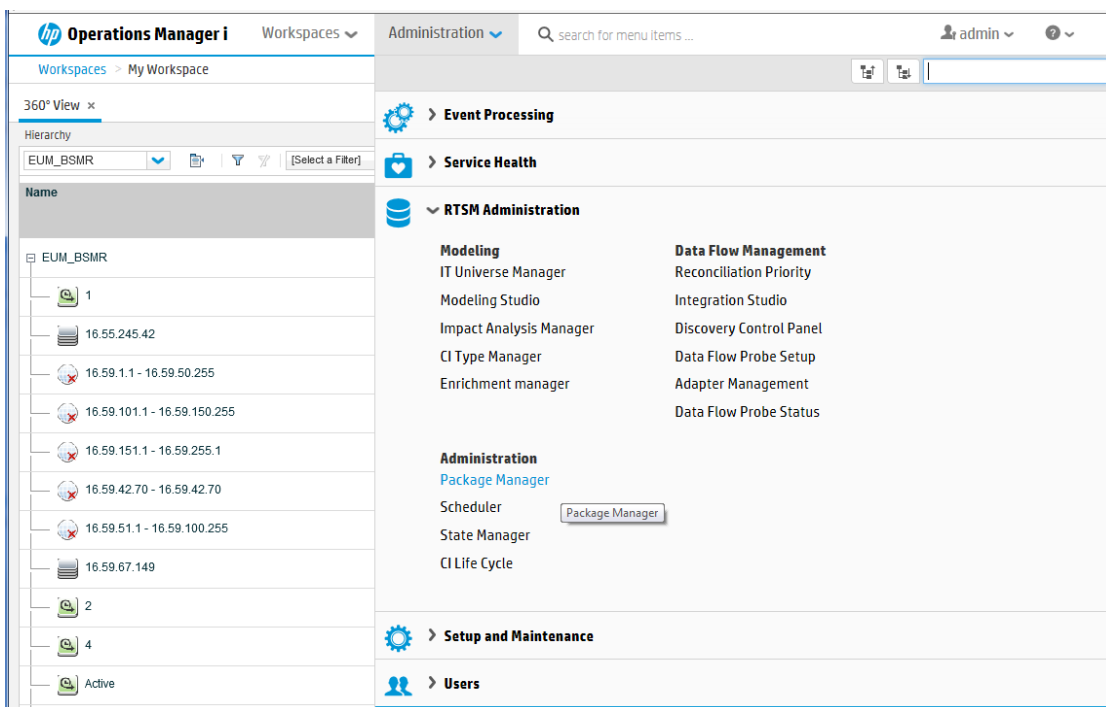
hp Operations Manager i Workspaces Administration search for menu items ... admin

Workspaces > My Workspace

360° View ×

Hierarchy

EUM_BSMR [Select a Filter]

Name

EUM_BSMR

1

16.55.245.42

16.59.1.1 - 16.59.50.255

16.59.101.1 - 16.59.150.255

16.59.151.1 - 16.59.255.1

16.59.42.70 - 16.59.42.70

16.59.51.1 - 16.59.100.255

16.59.67.149

2

4

Active

Event Processing

Service Health

RTSM Administration

Modeling
IT Universe Manager
Modeling Studio
Impact Analysis Manager
CI Type Manager
Enrichment manager

Data Flow Management
Reconciliation Priority
Integration Studio
Discovery Control Panel
Data Flow Probe Setup
Adapter Management
Data Flow Probe Status

Administration
Package Manager
Scheduler
State Manager
CI Life Cycle

Package Manager

Setup and Maintenance

Users